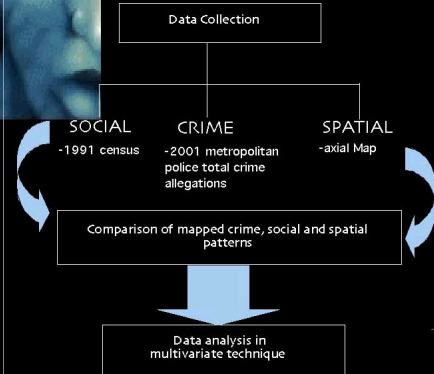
Data Collection

SOCIAL
-1991 census

CRIME
-2001 metropolitan police total crime allegations

SPATIAL
-axial Map

Comparison of mapped crime, social and spatial patterns

Data analysis in multivariate technique